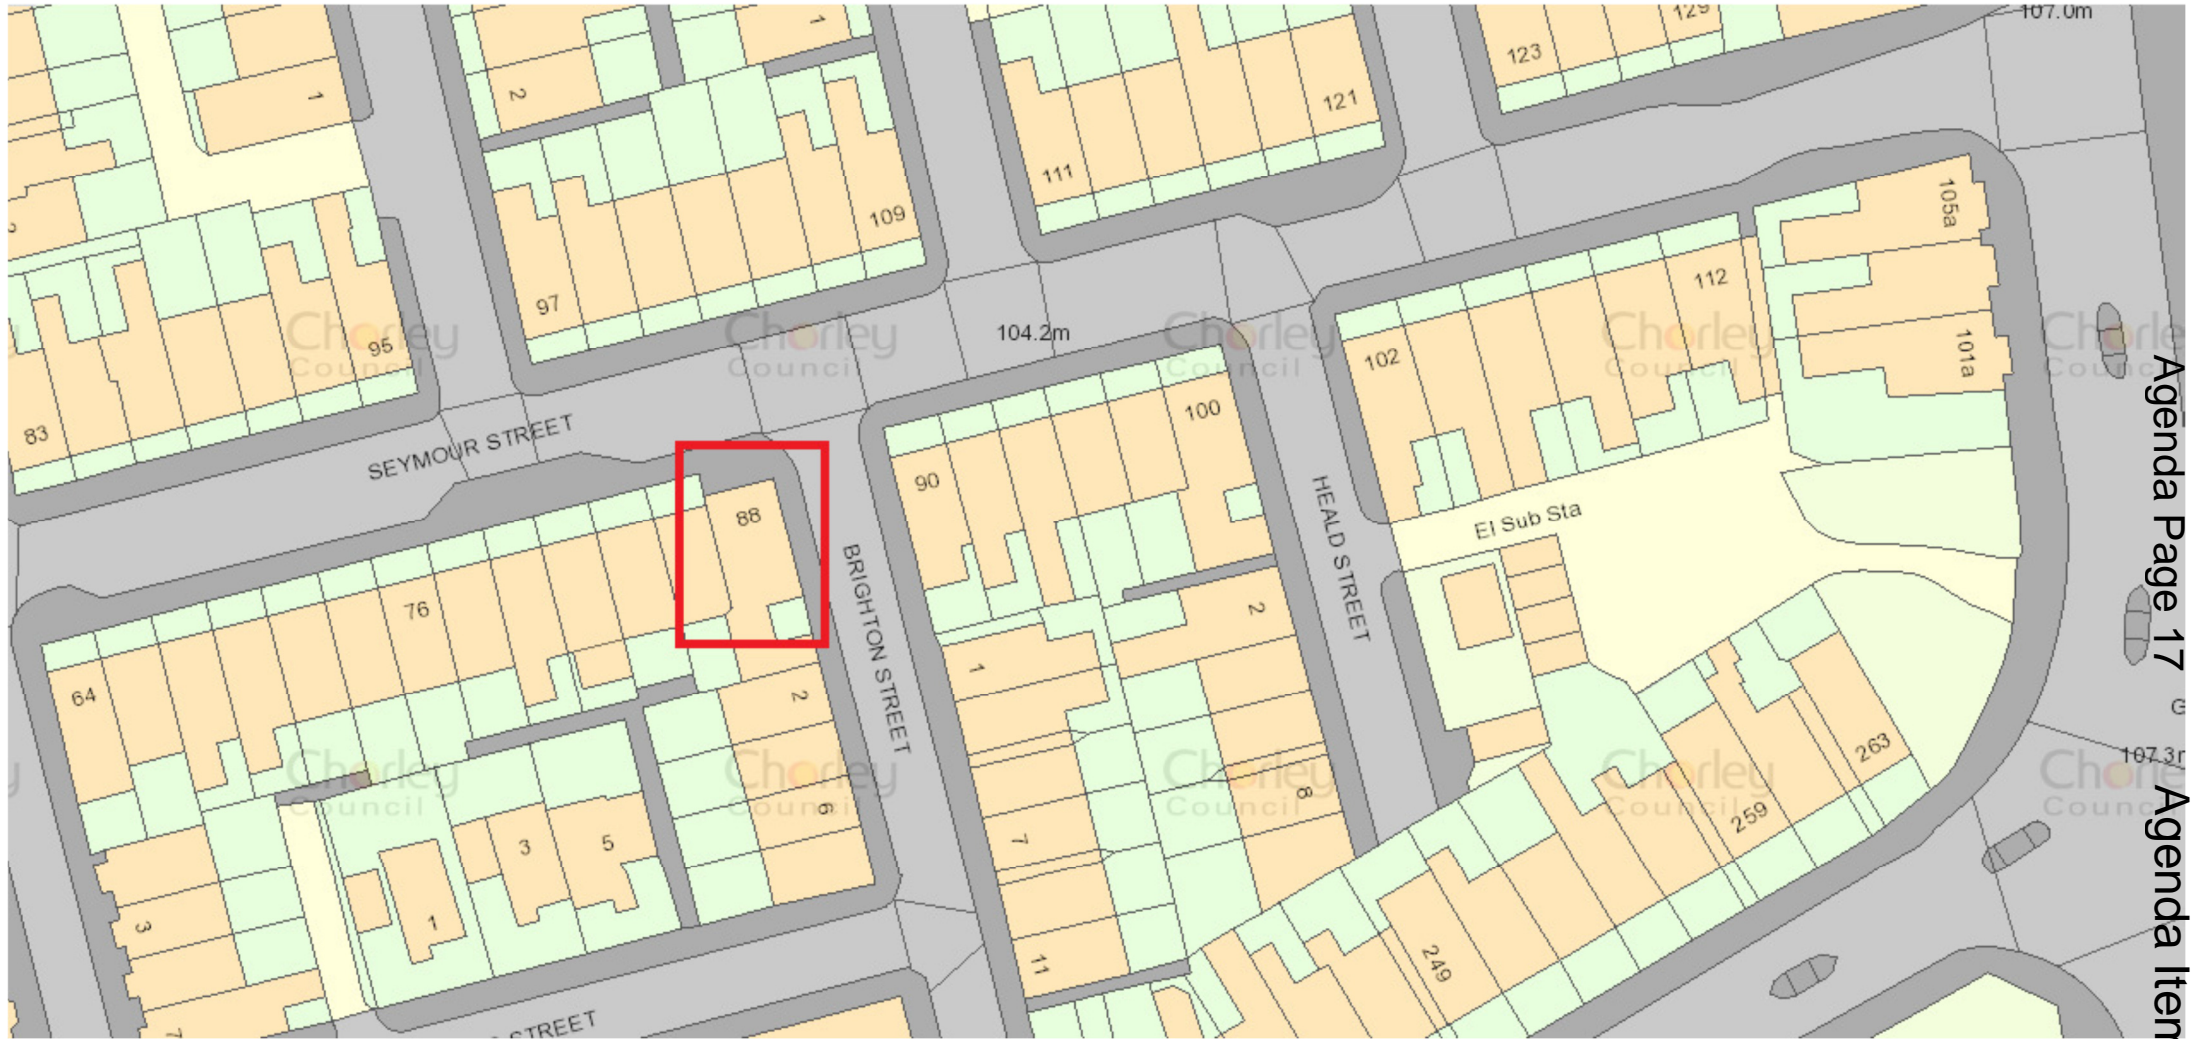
107.0m
129
123
1
2
1
121
111
109
97
95
83
104.2m
105a
112
102
101a
100
SEYMOUR STREET
88
90
HEALD STREET
El Sub Sta
BRIGHTON STREET
76
2
64
2
1
G
107.3m
263
8
6
3
5
259
7
3
1
249
11
STREET
Chorley Council
Agenda Page 17
Agenda Item